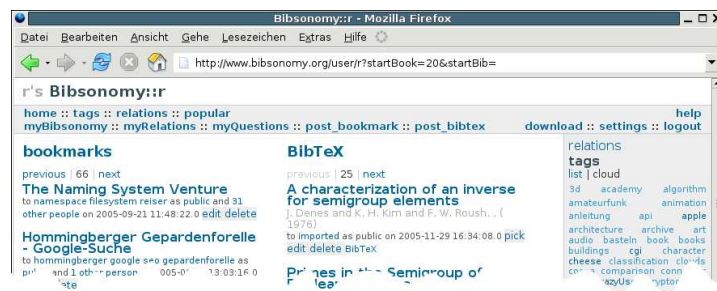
Bibsonomy::r - Mozilla Firefox

Datei Bearbeiten Ansicht Gehe Lesezeichen Extras Hilfe

http://www.bibsonomy.org/user/r?startBook=20&startBib=

r's Bibsonomy::r

home :: tags :: relations :: popular
myBibsonomy :: myRelations :: myQuestions :: post_bookmark :: post_bibtex

help
download :: settings :: logout

bookmarks

previous | 66 | next

The Naming System Venture
to namespace filesystem reiser as public and 31 other people on 2005-09-21 11:48:22.0 edit delete

Hommingberger Gepardenforelle - Google-Suche
to hommingberger google seo gepardenforelle as pu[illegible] and 1 other person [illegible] 2005-0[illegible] 13:03:16.0 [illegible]ete

BibTeX

previous | 25 | next

A characterization of an inverse for semigroup elements
J. Denes and K. H. Kim and F. W. Roush. . ( 1976)
to imported as public on 2005-11-29 16:34:08.0 pick edit delete BibTeX

Pri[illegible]es in the Semigroup of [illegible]

relations

tags

list | cloud

3d academy algorithm amateurfunk animation anleitung api apple architecture archive art audio basteln book books buildings cgi character cheese classification clouds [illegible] comparison conn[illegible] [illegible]azyUs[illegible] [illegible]yptor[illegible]